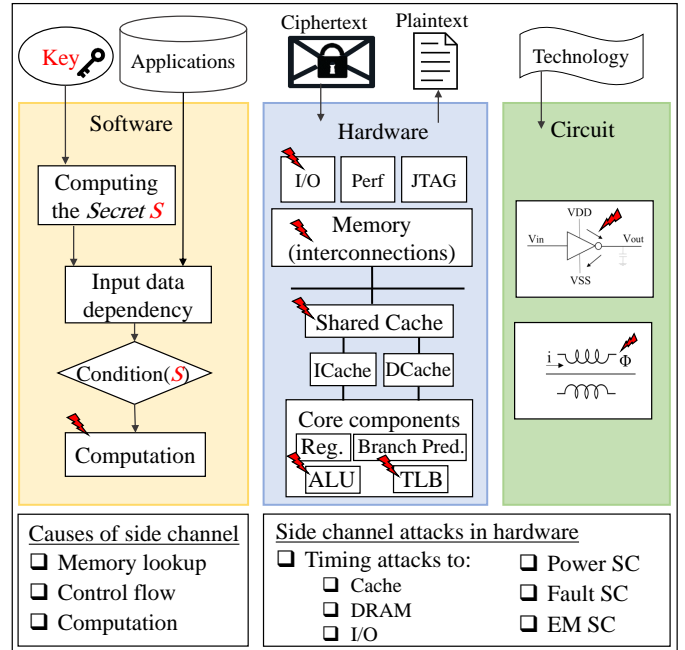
Key

Applications

Ciphertext

Plaintext

Technology

Software

Computing the *Secret* $S$

Input data dependency

Condition($S$)

Computation

Hardware

I/O

Perf

JTAG

Memory (interconnections)

Shared Cache

ICache

DCache

Core components

Reg.

Branch Pred.

ALU

TLB

Circuit

VDD

Vin

Vout

VSS

i

$\Phi$

Causes of side channel
❑ Memory lookup
❑ Control flow
❑ Computation

Side channel attacks in hardware
❑ Timing attacks to:
❑ Cache
❑ DRAM
❑ I/O
❑ Power SC
❑ Fault SC
❑ EM SC